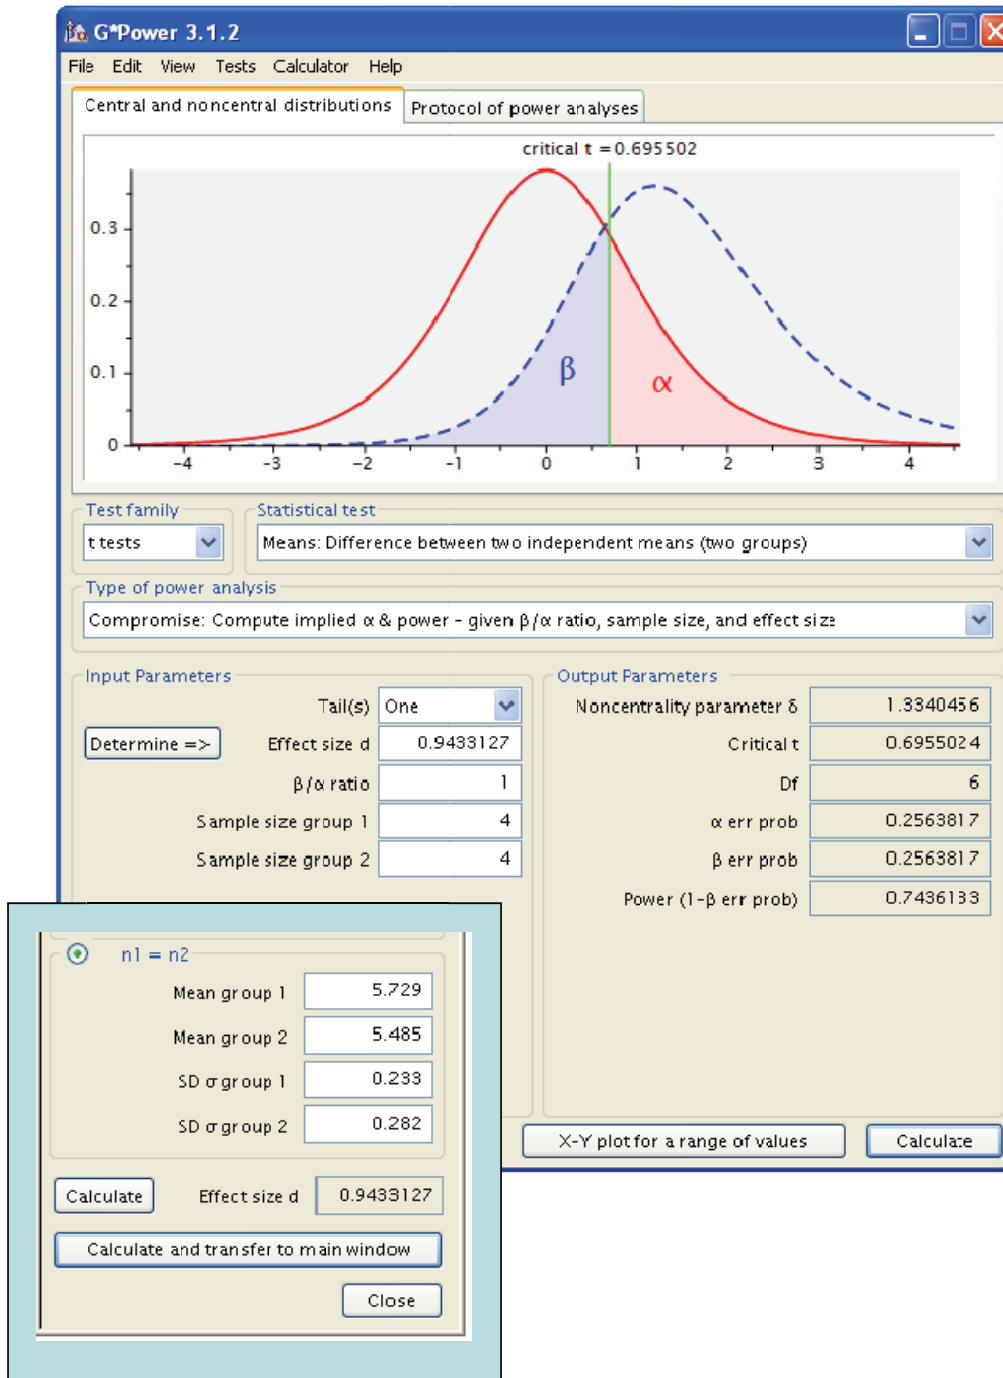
G*Power 3.1.2

File Edit View Tests Calculator Help

Central and noncentral distributions Protocol of power analyses

critical t = 0.695502

0.3
0.2
0.1
0

β α

-4 -3 -2 -1 0 1 2 3 4

Test family
t tests

Statistical test
Means: Difference between two independent means (two groups)

Type of power analysis
Compromise: Compute implied α & power - given β/α ratio, sample size, and effect size

Input Parameters

Tail(s) One
Determine => Effect size d 0.9433127
β/α ratio 1
Sample size group 1 4
Sample size group 2 4

Output Parameters

Noncentrality parameter δ 1.3340456
Critical t 0.6955024
Df 6
α err prob 0.2563817
β err prob 0.2563817
Power (1-β err prob) 0.7436133

X-Y plot for a range of values Calculate

n1 = n2

Mean group 1 5.729
Mean group 2 5.485
SD σ group 1 0.233
SD σ group 2 0.282

Calculate Effect size d 0.9433127

Calculate and transfer to main window

Close